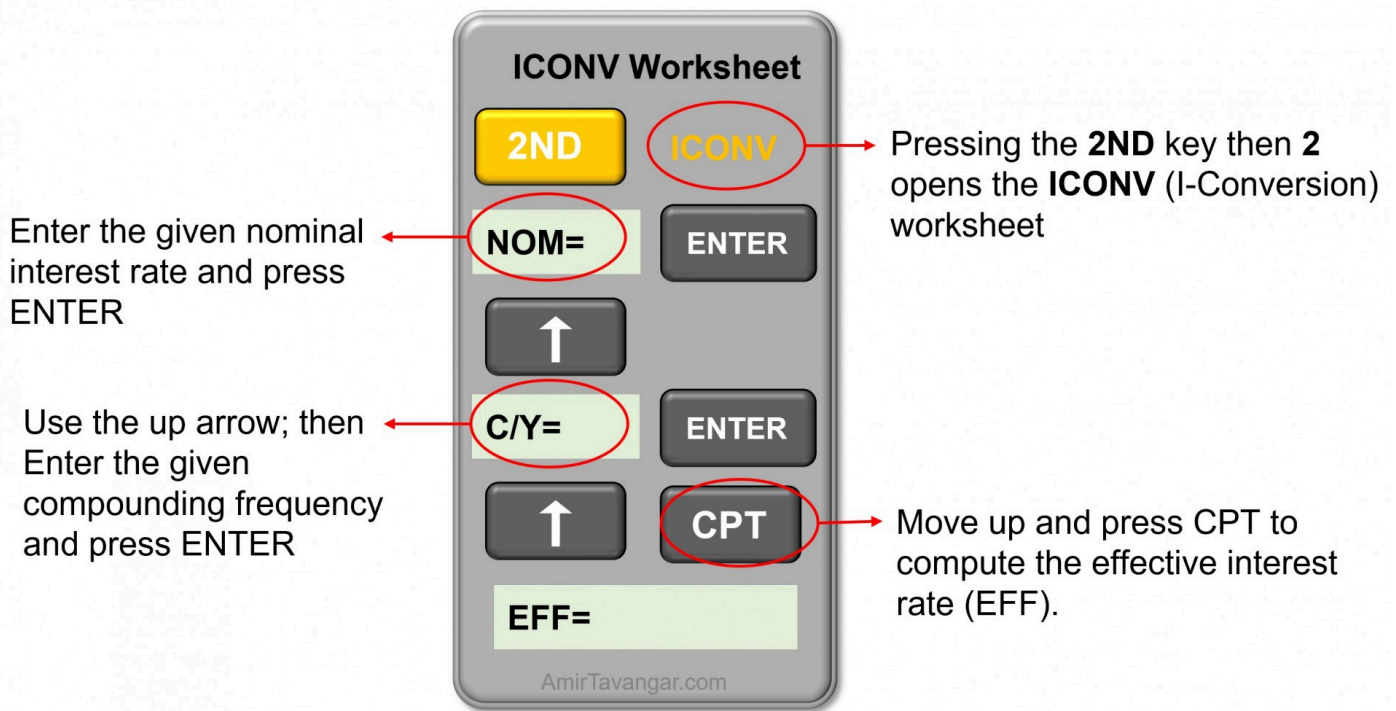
ICONV Worksheet

2ND

ICONV

Pressing the **2ND** key then **2** opens the **ICONV** (I-Conversion) worksheet

Enter the given nominal interest rate and press ENTER

NOM=

ENTER

Use the up arrow; then Enter the given compounding frequency and press ENTER

C/Y=

ENTER

CPT

Move up and press CPT to compute the effective interest rate (EFF).

EFF=

AmirTavangar.com